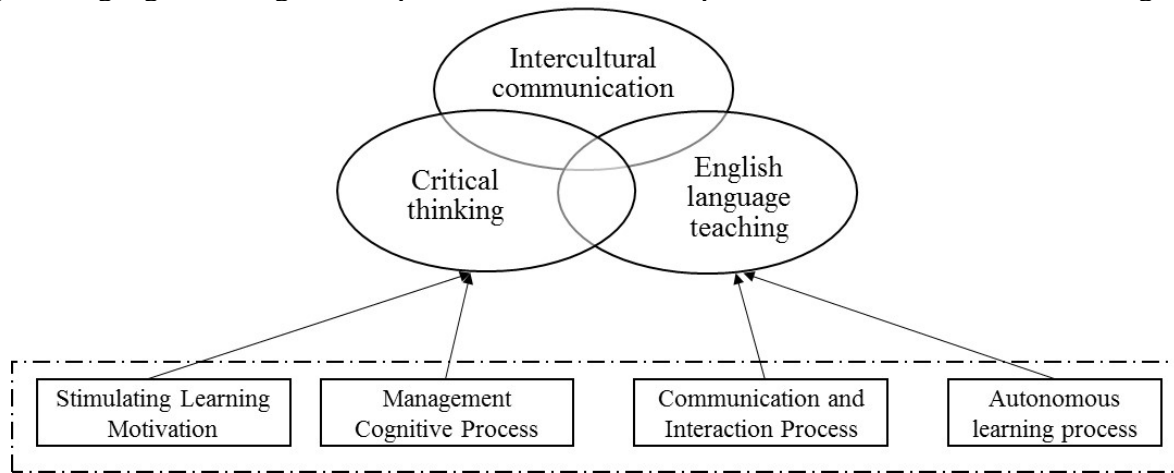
Intercultural communication

Critical thinking

English language teaching

Stimulating Learning Motivation

Management Cognitive Process

Communication and Interaction Process

Autonomous learning process